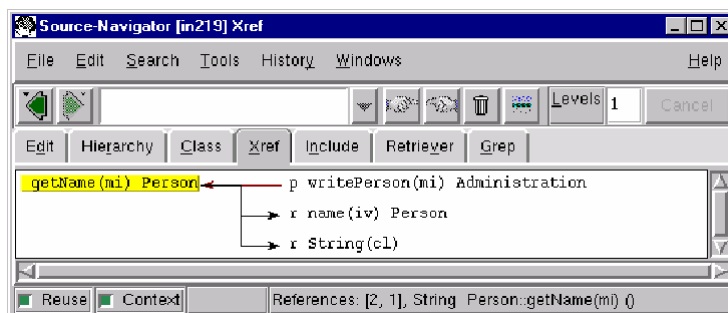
Source-Navigator [in219] Xref

File Edit Search Tools History Windows Help

Levels 1 Cancel

Edit Hierarchy Class Xref Include Retriever Grep

getName(mi) Person

p writePerson(mi) Administration

r name(iv) Person

r String(cl)

Reuse Context References: [2, 1], String Person::getName(mi) ()